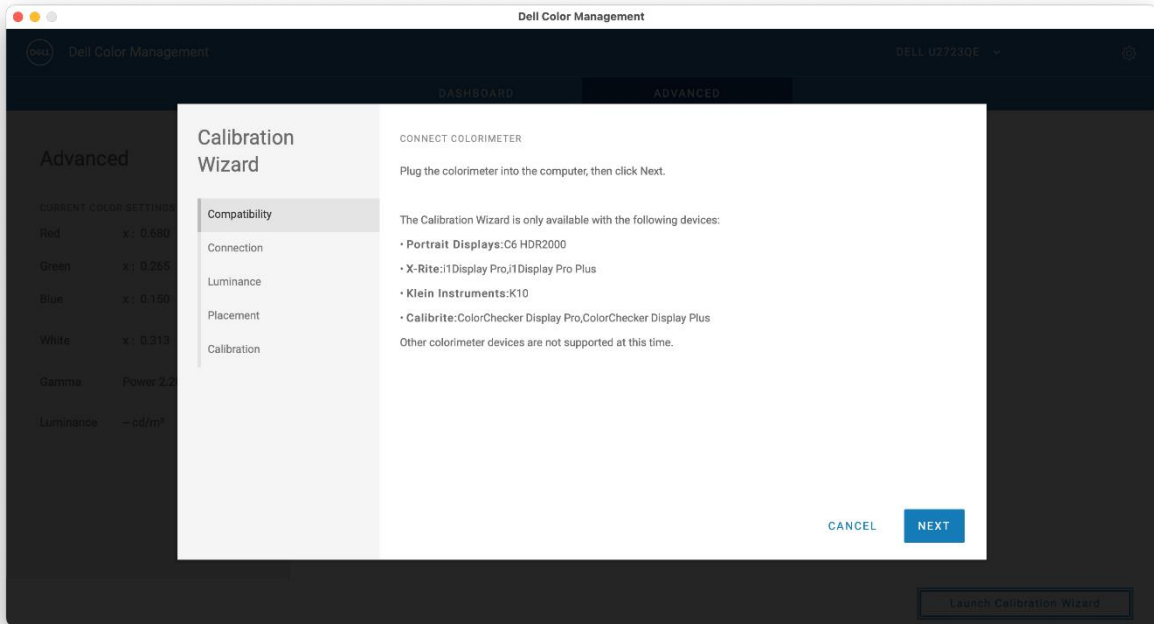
Dell Color Management

DELL Dell Color Management

DELL U2723QE

DASHBOARD

ADVANCED

Advanced

CURRENT COLOR SETTINGS

Red x : 0.680

Green x : 0.265

Blue x : 0.150

White x : 0.313

Gamma Power 2.2

Luminance -- cd/m²

Calibration Wizard

Compatibility

Connection

Luminance

Placement

Calibration

CONNECT COLORIMETER

Plug the colorimeter into the computer, then click Next.

The Calibration Wizard is only available with the following devices:

• Portrait Displays:C6 HDR2000

• X-Rite:i1Display Pro,i1Display Pro Plus

• Klein Instruments:K10

• Calibrite:ColorChecker Display Pro,ColorChecker Display Plus

Other colorimeter devices are not supported at this time.

CANCEL

NEXT

Launch Calibration Wizard